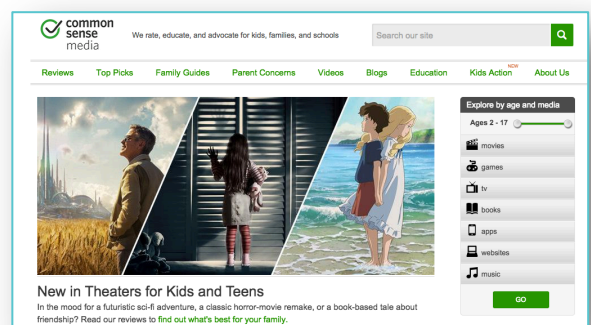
common sense media

We rate, educate, and advocate for kids, families, and schools

Search our site

Reviews Top Picks Family Guides Parent Concerns Videos Blogs Education Kids Action NEW About Us

Explore by age and media

Ages 2 - 17

movies

games

tv

books

apps

websites

music

GO

New in Theaters for Kids and Teens

In the mood for a futuristic sci-fi adventure, a classic horror-movie remake, or a book-based tale about friendship? Read our reviews to find out what's best for your family.